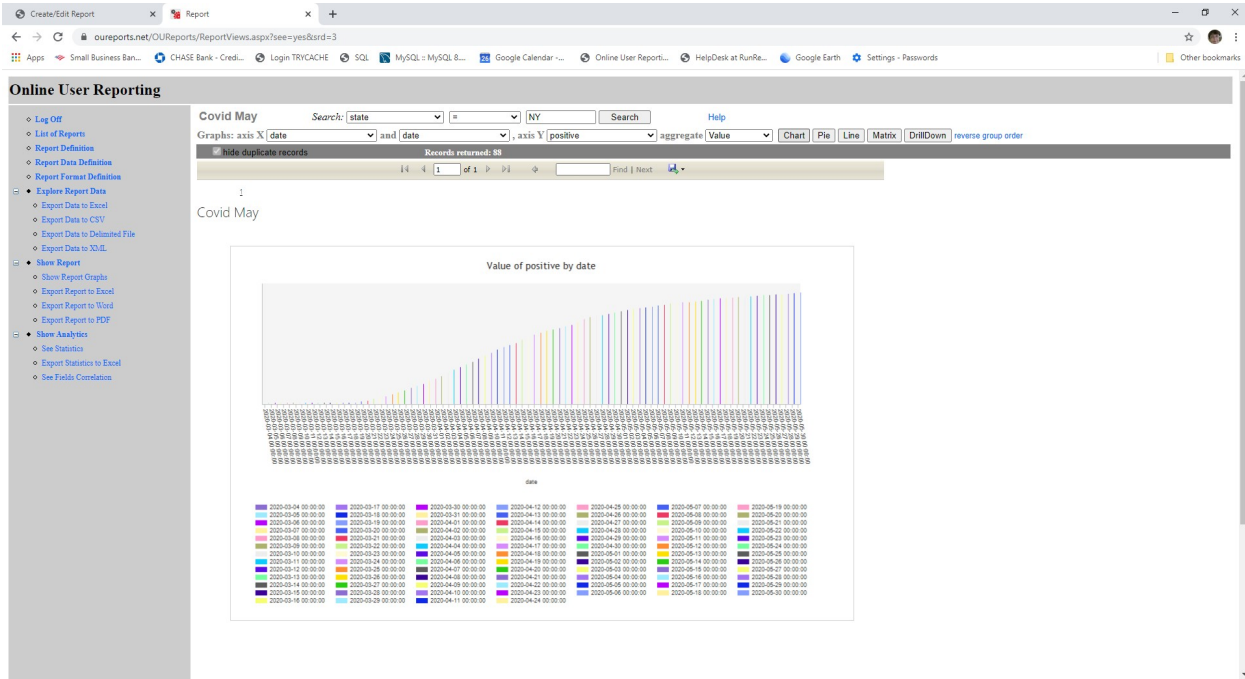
Create/Edit Report | Report | +

oureports.net/OUReports/ReportViews.aspx?see=yes&srd=3

Apps | Small Business Ban... | CHASE Bank - Credi... | Login TRYCACHE | SQL | MySQL :: MySQL 8... | Google Calendar -... | Online User Reporti... | HelpDesk at RunRe... | Google Earth | Settings - Passwords | Other bookmarks

Online User Reporting

Log Off
List of Reports
Report Definition
Report Data Definition
Report Format Definition
Explore Report Data
Export Data to Excel
Export Data to CSV
Export Data to Delimited File
Export Data to XML
Show Report
Show Report Graphs
Export Report to Excel
Export Report to Word
Export Report to PDF
Show Analytics
See Statistics
Export Statistics to Excel
See Fields Correlation

Covid May Search: state = NY Search Help

Graphs: axis X date and date , axis Y positive aggregate Value Chart Pie Line Matrix DrillDown reverse group order

hide duplicate records Records returned: 88

1 of 1 Find | Next

1

Covid May

Value of positive by date

date

2020-03-04 00:00:00
2020-03-05 00:00:00
2020-03-06 00:00:00
2020-03-07 00:00:00
2020-03-08 00:00:00
2020-03-09 00:00:00
2020-03-10 00:00:00
2020-03-11 00:00:00
2020-03-12 00:00:00
2020-03-13 00:00:00
2020-03-14 00:00:00
2020-03-15 00:00:00
2020-03-16 00:00:00
2020-03-17 00:00:00
2020-03-18 00:00:00
2020-03-19 00:00:00
2020-03-20 00:00:00
2020-03-21 00:00:00
2020-03-22 00:00:00
2020-03-23 00:00:00
2020-03-24 00:00:00
2020-03-25 00:00:00
2020-03-26 00:00:00
2020-03-27 00:00:00
2020-03-28 00:00:00
2020-03-29 00:00:00
2020-03-30 00:00:00
2020-03-31 00:00:00
2020-04-01 00:00:00
2020-04-02 00:00:00
2020-04-03 00:00:00
2020-04-04 00:00:00
2020-04-05 00:00:00
2020-04-06 00:00:00
2020-04-07 00:00:00
2020-04-08 00:00:00
2020-04-09 00:00:00
2020-04-10 00:00:00
2020-04-11 00:00:00
2020-04-12 00:00:00
2020-04-13 00:00:00
2020-04-14 00:00:00
2020-04-15 00:00:00
2020-04-16 00:00:00
2020-04-17 00:00:00
2020-04-18 00:00:00
2020-04-19 00:00:00
2020-04-20 00:00:00
2020-04-21 00:00:00
2020-04-22 00:00:00
2020-04-23 00:00:00
2020-04-24 00:00:00
2020-04-25 00:00:00
2020-04-26 00:00:00
2020-04-27 00:00:00
2020-04-28 00:00:00
2020-04-29 00:00:00
2020-04-30 00:00:00
2020-05-01 00:00:00
2020-05-02 00:00:00
2020-05-03 00:00:00
2020-05-04 00:00:00
2020-05-05 00:00:00
2020-05-06 00:00:00
2020-05-07 00:00:00
2020-05-08 00:00:00
2020-05-09 00:00:00
2020-05-10 00:00:00
2020-05-11 00:00:00
2020-05-12 00:00:00
2020-05-13 00:00:00
2020-05-14 00:00:00
2020-05-15 00:00:00
2020-05-16 00:00:00
2020-05-17 00:00:00
2020-05-18 00:00:00
2020-05-19 00:00:00
2020-05-20 00:00:00
2020-05-21 00:00:00
2020-05-22 00:00:00
2020-05-23 00:00:00
2020-05-24 00:00:00
2020-05-25 00:00:00
2020-05-26 00:00:00
2020-05-27 00:00:00
2020-05-28 00:00:00
2020-05-29 00:00:00
2020-05-30 00:00:00